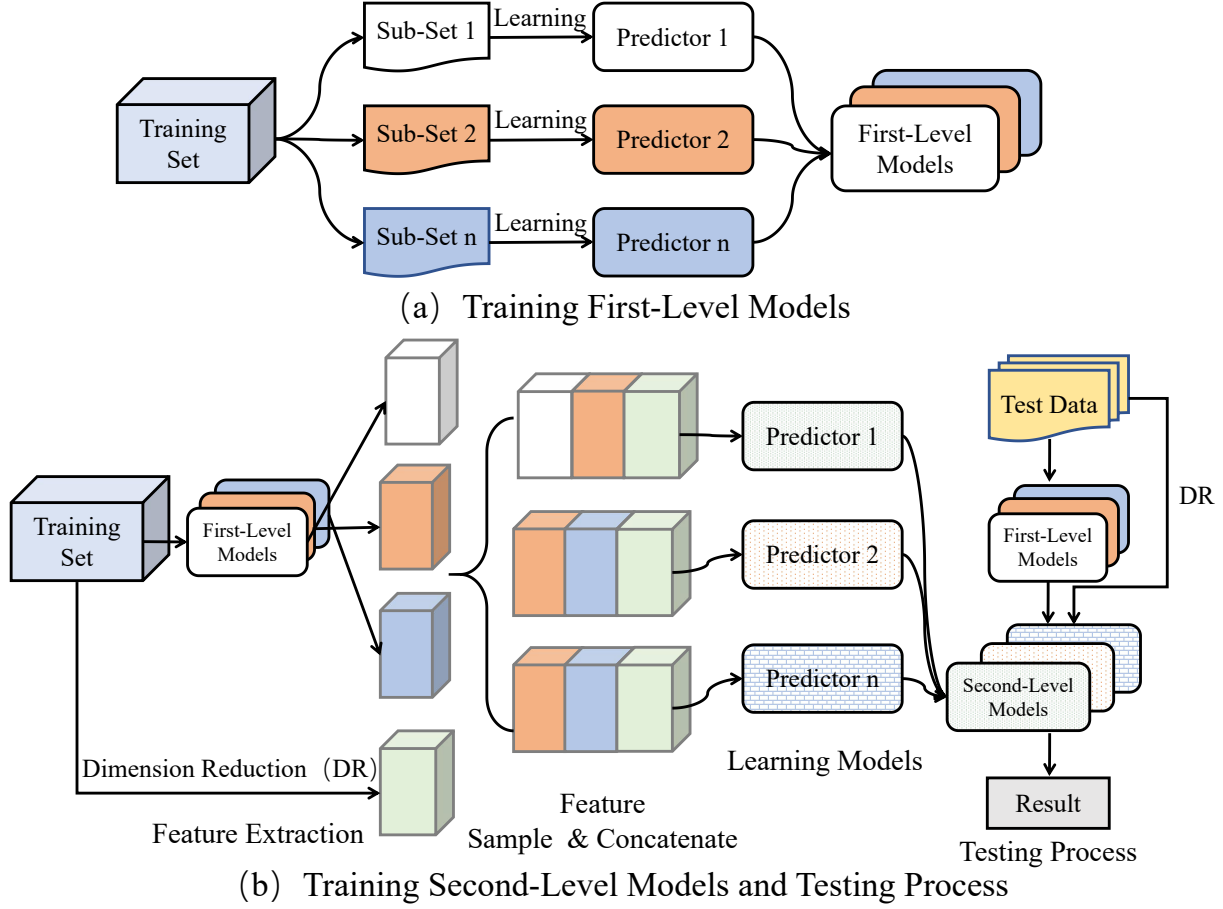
Training Set

Sub-Set 1

Learning

Predictor 1

Sub-Set 2

Learning

Predictor 2

Sub-Set n

Learning

Predictor n

First-Level Models

（a） Training First-Level Models

Training Set

First-Level Models

Dimension Reduction（DR）

Feature Extraction

Feature Sample & Concatenate

Predictor 1

Predictor 2

Predictor n

Learning Models

Test Data

DR

First-Level Models

Second-Level Models

Result

Testing Process

（b） Training Second-Level Models and Testing Process